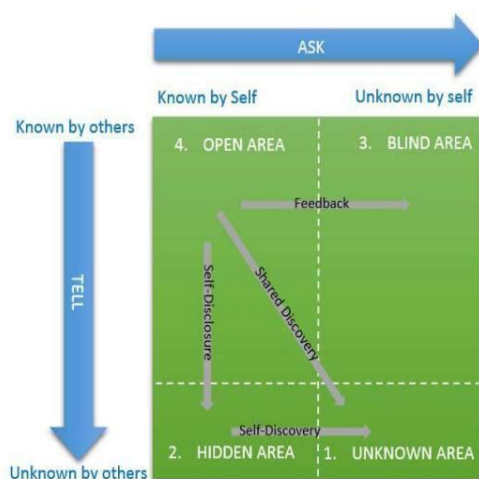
ASK

Known by Self

Unknown by self

Known by others

4. OPEN AREA

3. BLIND AREA

Feedback

TELL

Self-Disclosure

Shared Discovery

Self-Discovery

2. HIDDEN AREA

1. UNKNOWN AREA

Unknown by others